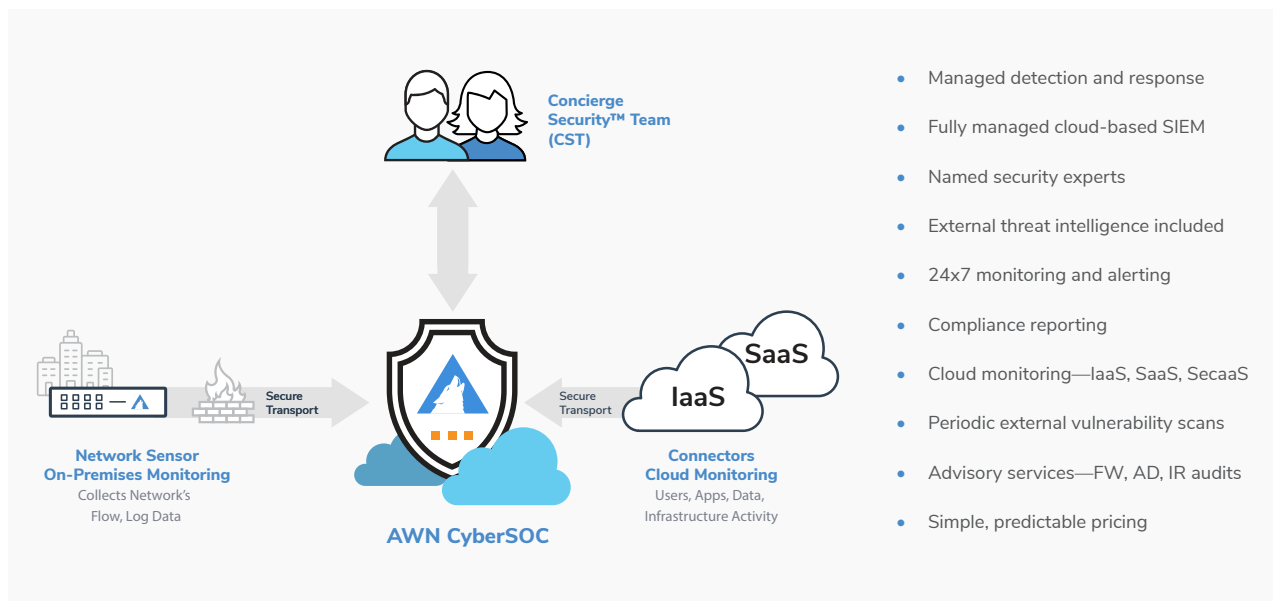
Concierge Security™ Team (CST)

Secure Transport

Secure Transport

SaaS

IaaS

Network Sensor
On-Premises Monitoring
Collects Network's Flow, Log Data

AWN CyberSOC

Connectors
Cloud Monitoring
Users, Apps, Data, Infrastructure Activity

- Managed detection and response
- Fully managed cloud-based SIEM
- Named security experts
- External threat intelligence included
- 24x7 monitoring and alerting
- Compliance reporting
- Cloud monitoring—IaaS, SaaS, SecaaS
- Periodic external vulnerability scans
- Advisory services—FW, AD, IR audits
- Simple, predictable pricing